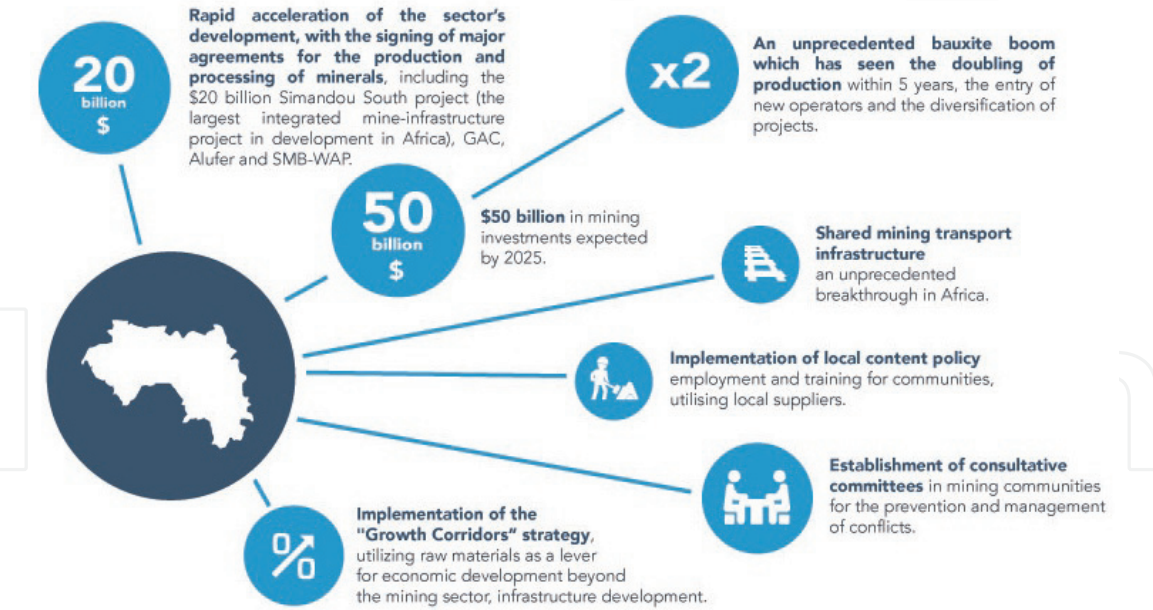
20
billion
$

**Rapid acceleration of the sector's development, with the signing of major agreements for the production and processing of minerals**, including the $20 billion Simandou South project (the largest integrated mine-infrastructure project in development in Africa), GAC, Alufer and SMB-WAP.

x2

**An unprecedented bauxite boom which has seen the doubling of production** within 5 years, the entry of new operators and the diversification of projects.

50
billion
$

**$50 billion** in mining investments expected by 2025.

**Shared mining transport infrastructure** an unprecedented breakthrough in Africa.

**Implementation of local content policy** employment and training for communities, utilising local suppliers.

**Establishment of consultative committees** in mining communities for the prevention and management of conflicts.

**Implementation of the "Growth Corridors" strategy**, utilizing raw materials as a lever for economic development beyond the mining sector, infrastructure development.